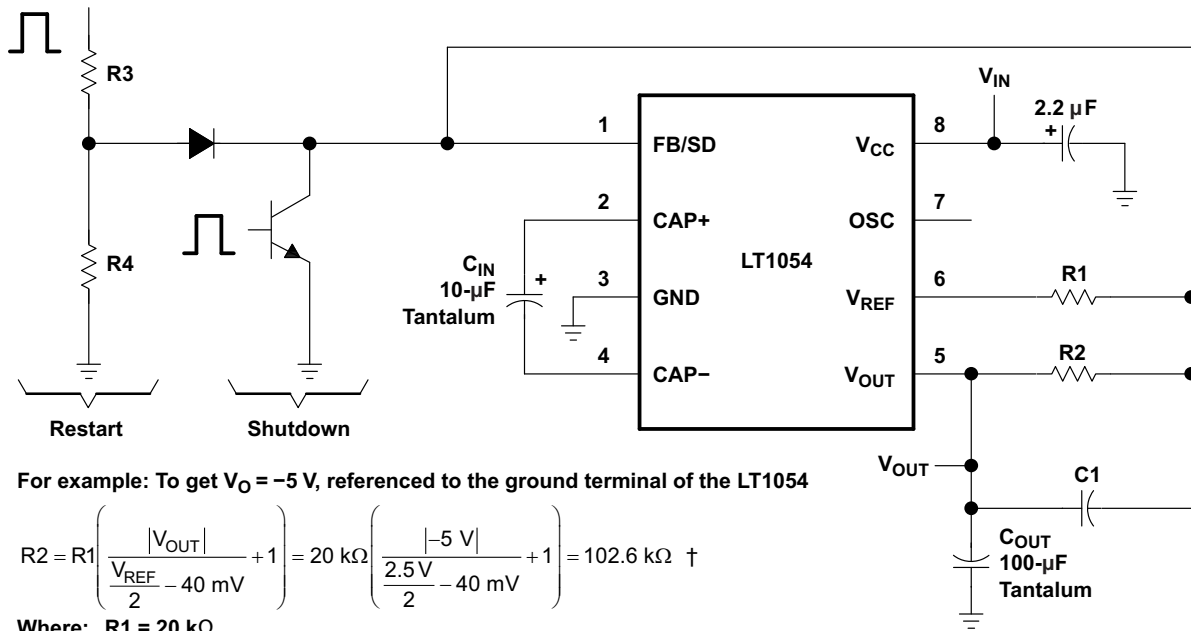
R3

R4

Restart

Shutdown

1 FB/SD
2 CAP+
3 GND
4 CAP−

$C_{IN}$
10-μF
Tantalum

+

LT1054

8 $V_{CC}$
7 OSC
6 $V_{REF}$
5 $V_{OUT}$

$V_{IN}$

2.2 μF
+

R1

R2

$V_{OUT}$

C1

$C_{OUT}$
100-μF
Tantalum

For example: To get $V_O$ = −5 V, referenced to the ground terminal of the LT1054

$R2 = R1\left(\frac{|V_{OUT}|}{\frac{V_{REF}}{2} - 40\text{ mV}} + 1\right) = 20\text{ k}\Omega\left(\frac{|-5\text{ V}|}{\frac{2.5\text{ V}}{2} - 40\text{ mV}} + 1\right) = 102.6\text{ k}\Omega$ †

Where: R1 = 20 kΩ